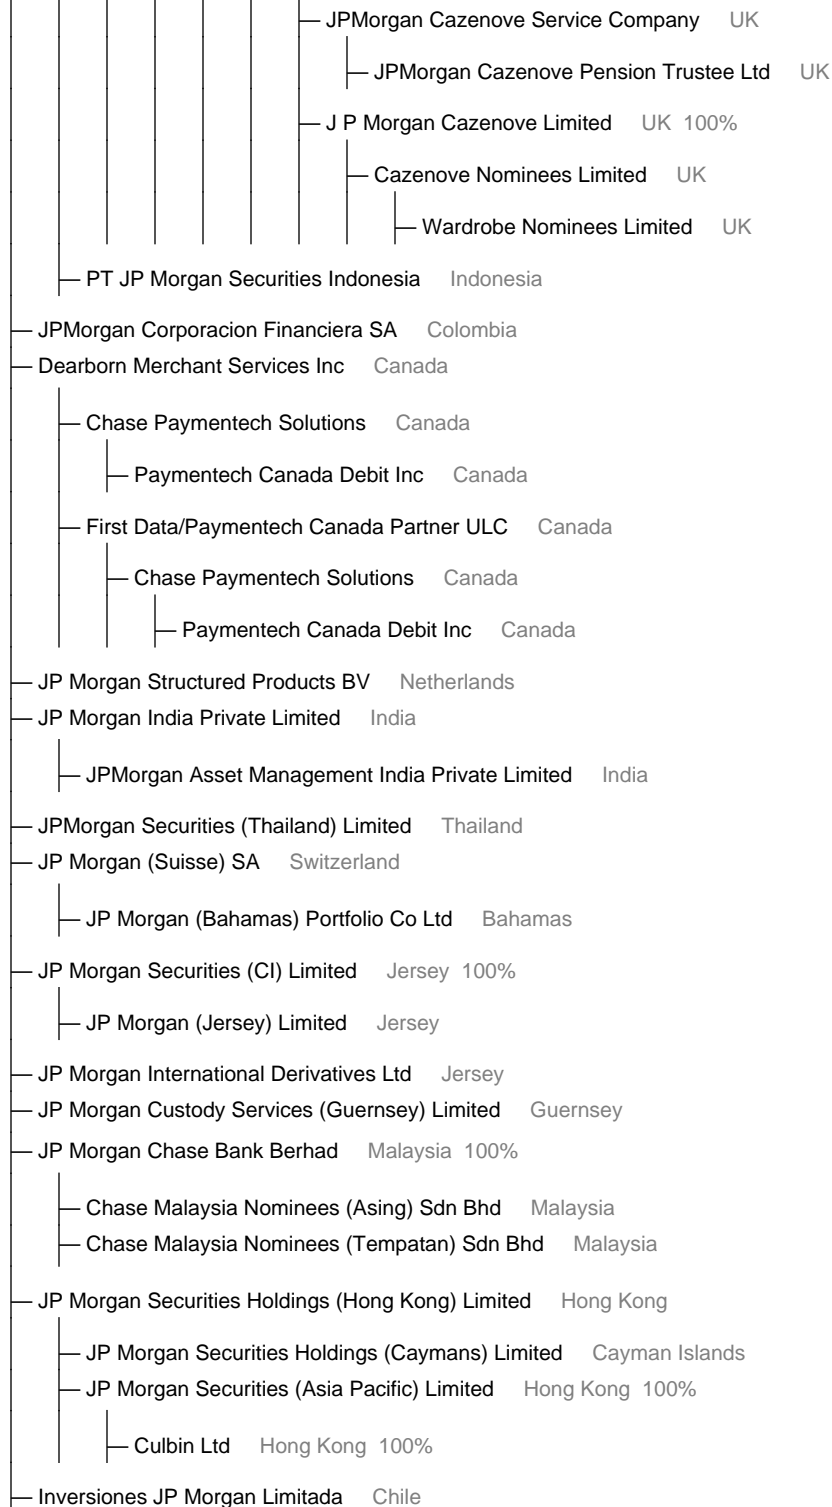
JPMorgan Cazenove Service Company UK
JPMorgan Cazenove Pension Trustee Ltd UK
J P Morgan Cazenove Limited UK 100%
Cazenove Nominees Limited UK
Wardrobe Nominees Limited UK
PT JP Morgan Securities Indonesia Indonesia
JPMorgan Corporacion Financiera SA Colombia
Dearborn Merchant Services Inc Canada
Chase Paymentech Solutions Canada
Paymentech Canada Debit Inc Canada
First Data/Paymentech Canada Partner ULC Canada
Chase Paymentech Solutions Canada
Paymentech Canada Debit Inc Canada
JP Morgan Structured Products BV Netherlands
JP Morgan India Private Limited India
JPMorgan Asset Management India Private Limited India
JPMorgan Securities (Thailand) Limited Thailand
JP Morgan (Suisse) SA Switzerland
JP Morgan (Bahamas) Portfolio Co Ltd Bahamas
JP Morgan Securities (CI) Limited Jersey 100%
JP Morgan (Jersey) Limited Jersey
JP Morgan International Derivatives Ltd Jersey
JP Morgan Custody Services (Guernsey) Limited Guernsey
JP Morgan Chase Bank Berhad Malaysia 100%
Chase Malaysia Nominees (Asing) Sdn Bhd Malaysia
Chase Malaysia Nominees (Tempatan) Sdn Bhd Malaysia
JP Morgan Securities Holdings (Hong Kong) Limited Hong Kong
JP Morgan Securities Holdings (Caymans) Limited Cayman Islands
JP Morgan Securities (Asia Pacific) Limited Hong Kong 100%
Culbin Ltd Hong Kong 100%
Inversiones JP Morgan Limitada Chile